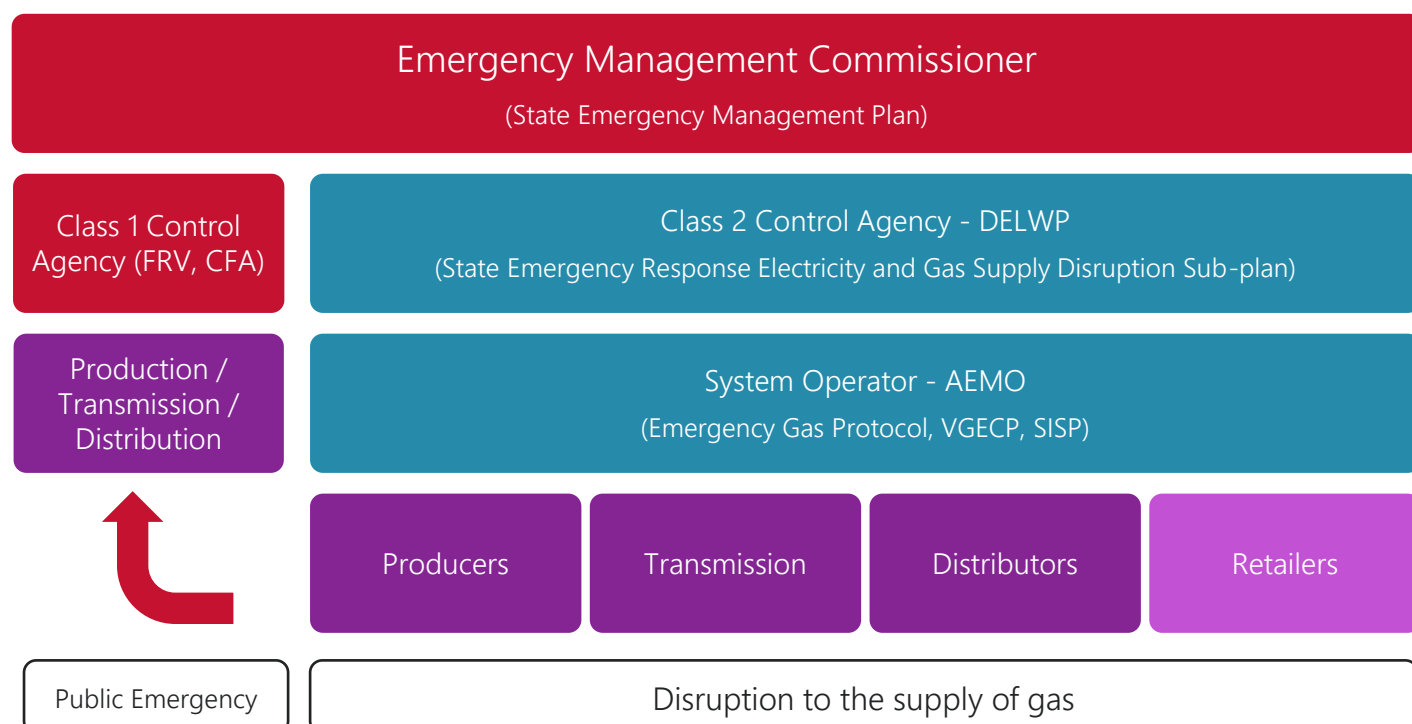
Emergency Management Commissioner
(State Emergency Management Plan)

Class 1 Control Agency (FRV, CFA)

Class 2 Control Agency - DELWP
(State Emergency Response Electricity and Gas Supply Disruption Sub-plan)

Production / Transmission / Distribution

System Operator - AEMO
(Emergency Gas Protocol, VGECP, SISP)

Producers

Transmission

Distributors

Retailers

Public Emergency

Disruption to the supply of gas